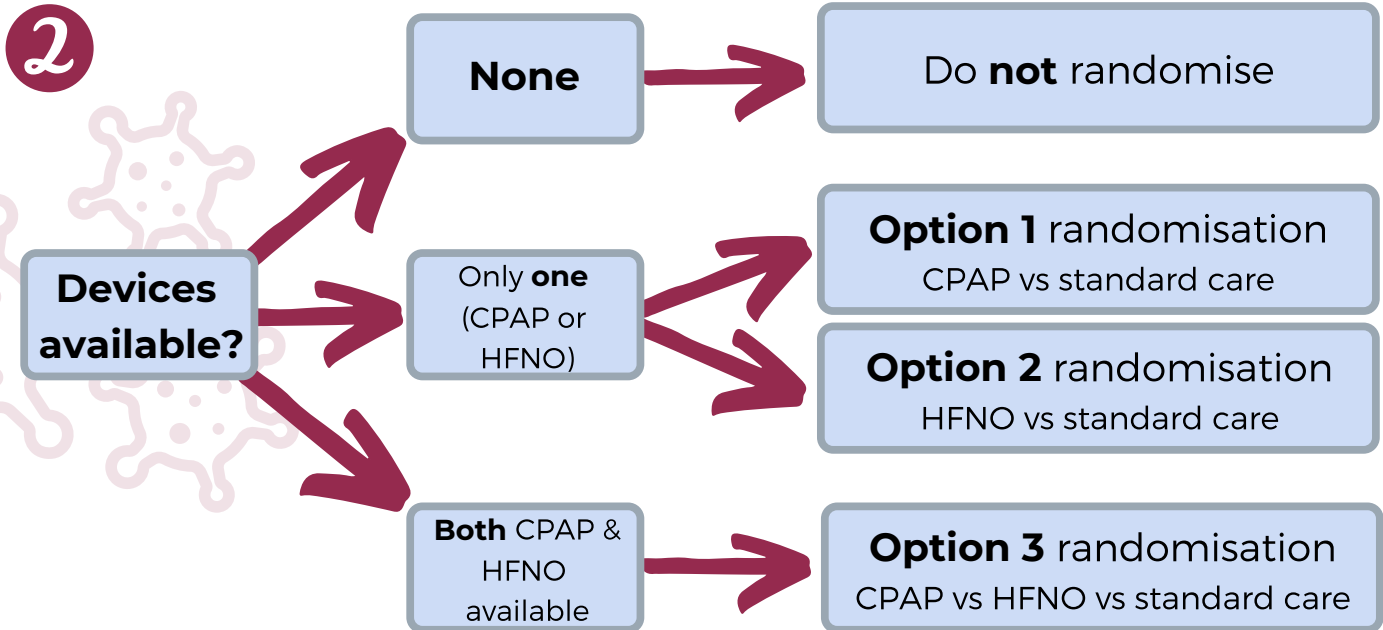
2

Devices available?

None

Do **not** randomise

Only **one** (CPAP or HFNO)

**Option 1** randomisation
CPAP vs standard care

**Option 2** randomisation
HFNO vs standard care

**Both** CPAP & HFNO available

**Option 3** randomisation
CPAP vs HFNO vs standard care